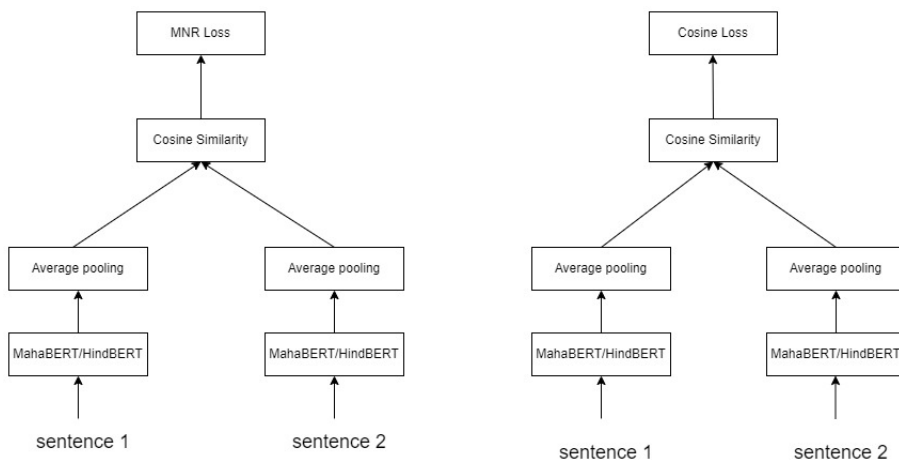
MNR Loss

Cosine Similarity

Average pooling

Average pooling

MahaBERT/HindBERT

MahaBERT/HindBERT

sentence 1

sentence 2

Cosine Loss

Cosine Similarity

Average pooling

Average pooling

MahaBERT/HindBERT

MahaBERT/HindBERT

sentence 1

sentence 2